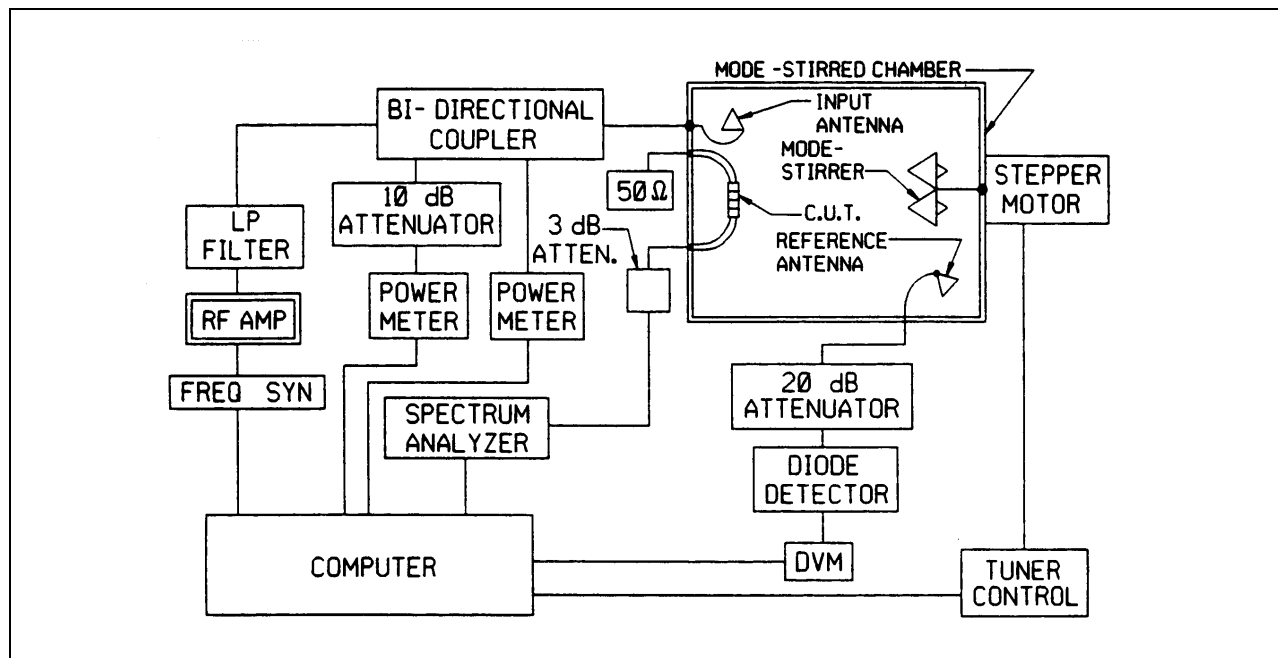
MODE -STIRRED CHAMBER

BI- DIRECTIONAL COUPLER

INPUT ANTENNA

MODE- STIRRER

STEPPER MOTOR

10 dB ATTENUATOR

50Ω

C.U.T.

LP FILTER

3 dB ATTEN.

REFERENCE ANTENNA

RF AMP

POWER METER

POWER METER

FREQ SYN

20 dB ATTENUATOR

SPECTRUM ANALYZER

DIODE DETECTOR

COMPUTER

DVM

TUNER CONTROL